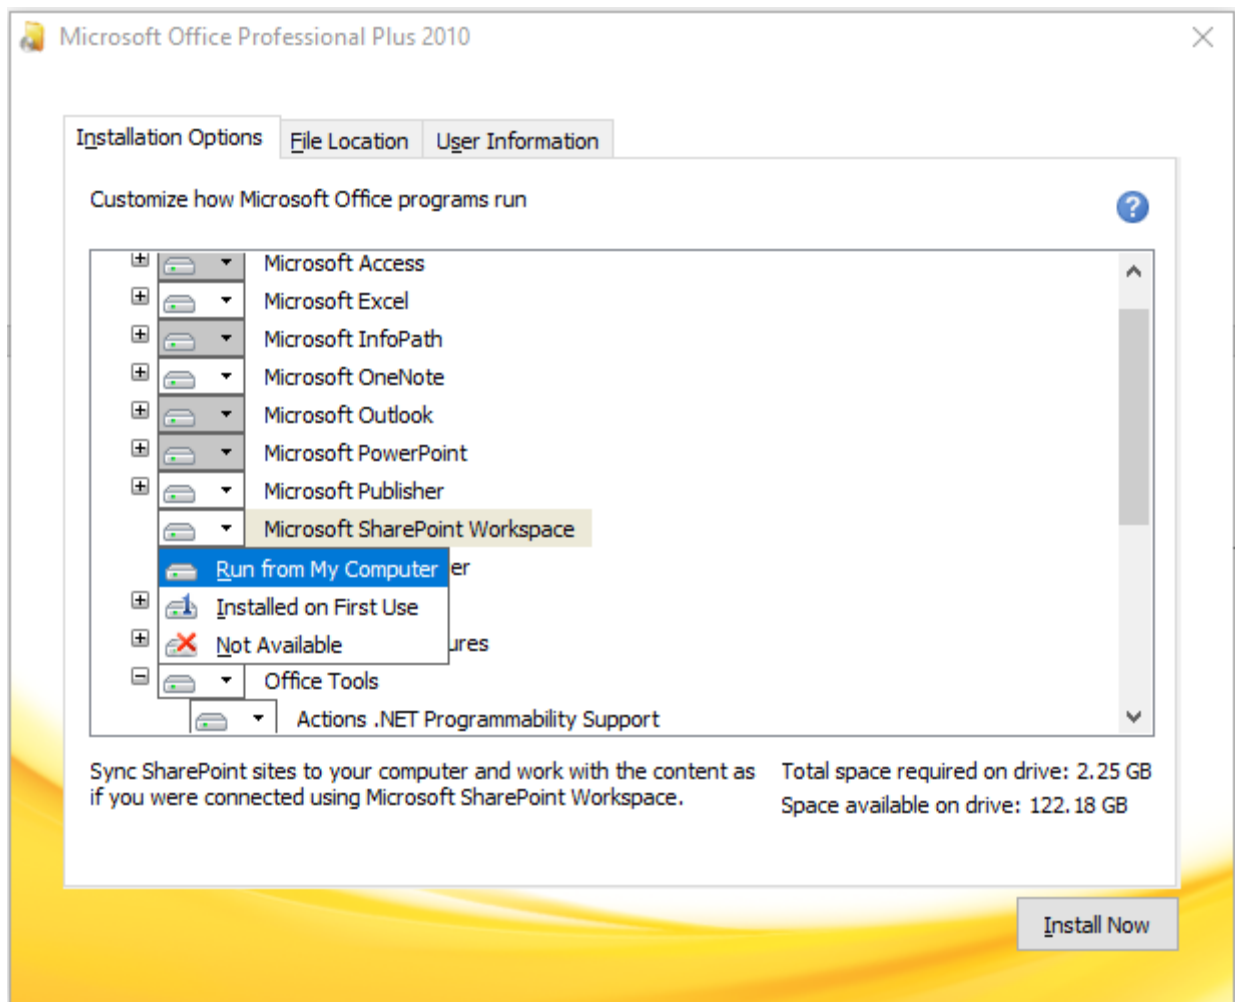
Microsoft Office Professional Plus 2010

Installation Options | File Location | User Information

Customize how Microsoft Office programs run

Microsoft Access
Microsoft Excel
Microsoft InfoPath
Microsoft OneNote
Microsoft Outlook
Microsoft PowerPoint
Microsoft Publisher
Microsoft SharePoint Workspace
Run from My Computer
er
Installed on First Use
Not Available
ures
Office Tools
Actions .NET Programmability Support

Sync SharePoint sites to your computer and work with the content as if you were connected using Microsoft SharePoint Workspace.

Total space required on drive: 2.25 GB
Space available on drive: 122.18 GB

Install Now